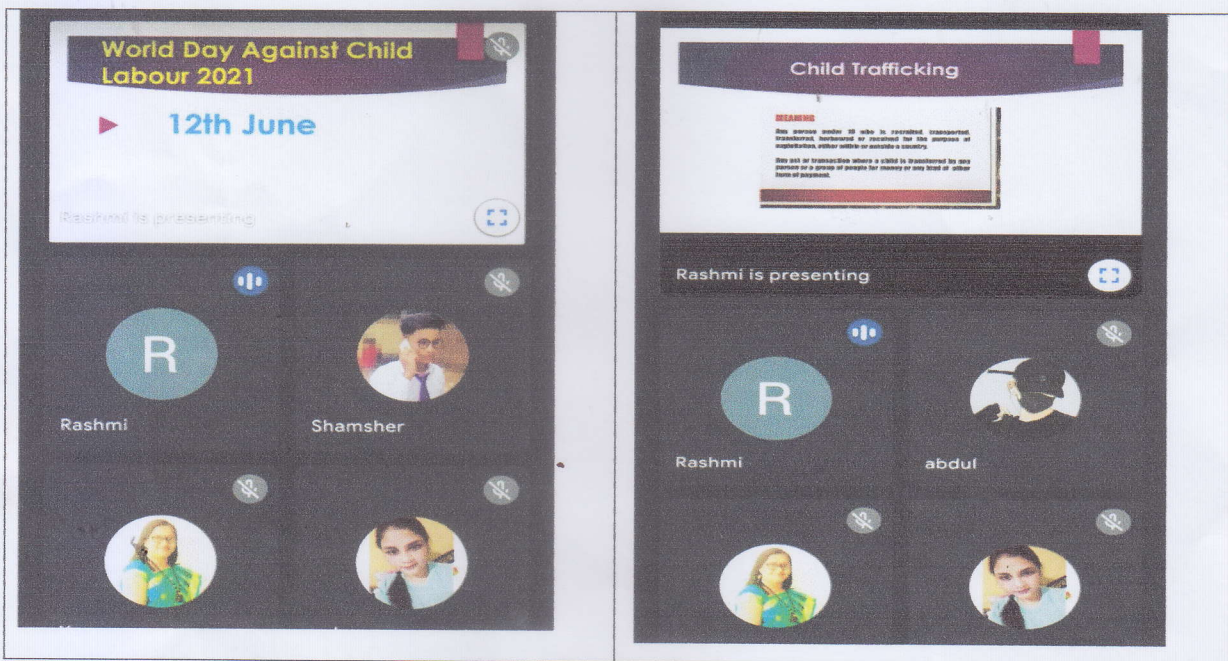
World Day Against Child Labour 2021

12th June

Rashmi is presenting

R

Rashmi

Shamsher

Child Trafficking

MEANING

Any person under 18 who is recruited, transported, transferred, harboured or received for the purpose of exploitation, either within or outside a country.

Any act or transaction where a child is transferred by any person or a group of people for money or any kind of other form of payment.

Rashmi is presenting

R

Rashmi

abdul